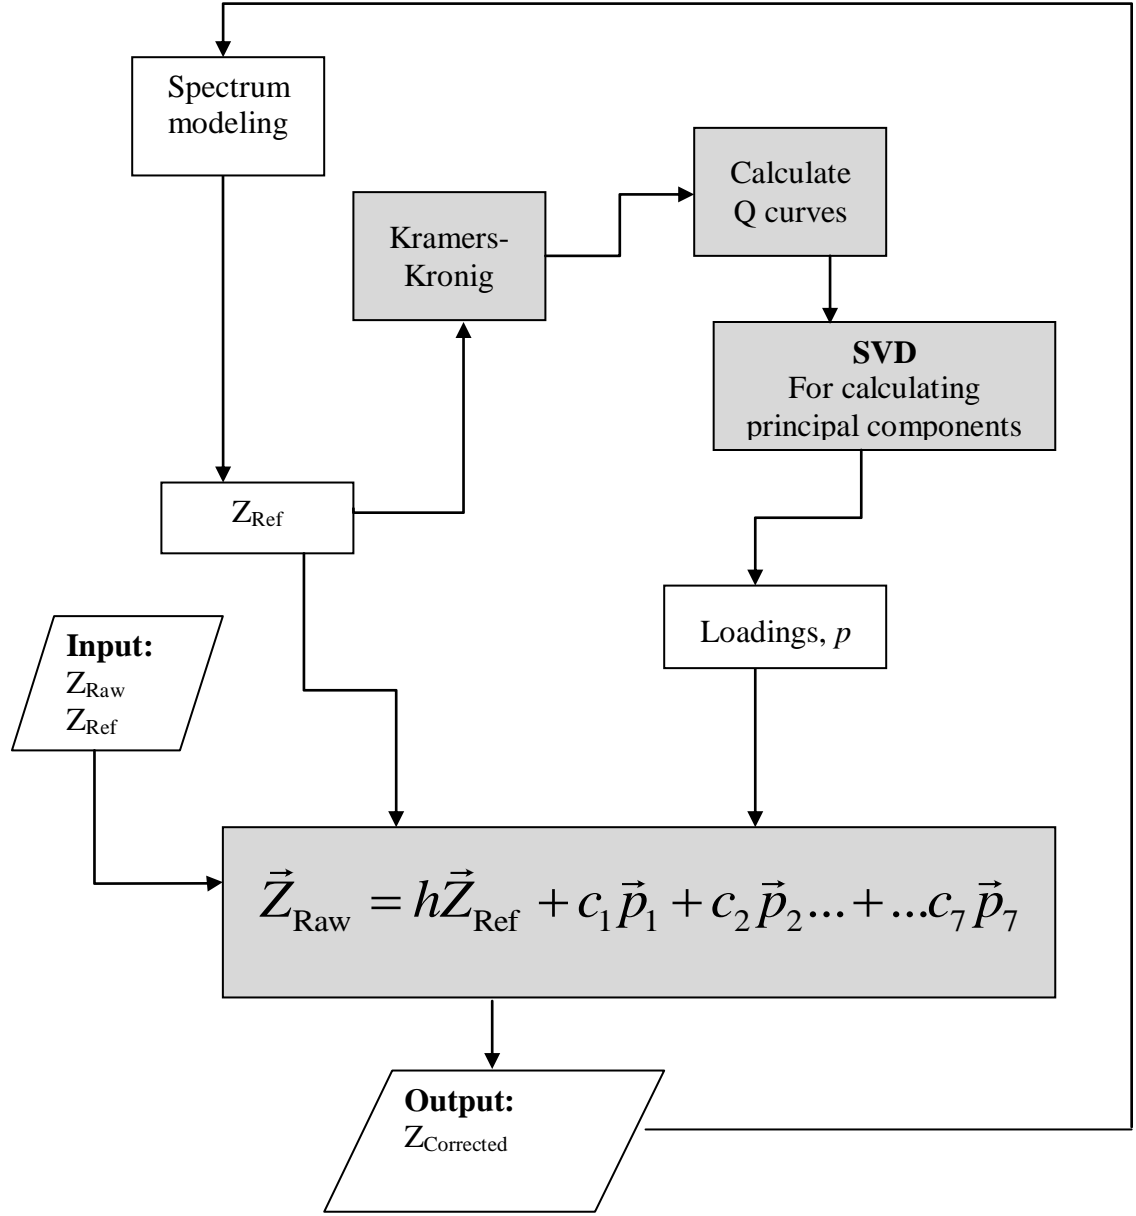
Spectrum modeling

Kramers-Kronig

Calculate Q curves

**SVD**
For calculating principal components

$Z_{Ref}$

Loadings, *p*

**Input:**
$Z_{Raw}$
$Z_{Ref}$

$\vec{Z}_{\text{Raw}} = h\vec{Z}_{\text{Ref}} + c_1\vec{p}_1 + c_2\vec{p}_2 ... + ... c_7\vec{p}_7$

**Output:**
$Z_{Corrected}$